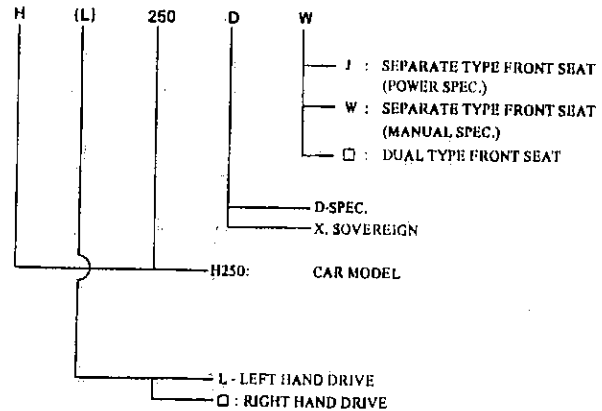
H (L) 250 D W

J : SEPARATE TYPE FRONT SEAT (POWER SPEC.)
W : SEPARATE TYPE FRONT SEAT (MANUAL SPEC.)
☐ : DUAL TYPE FRONT SEAT

D-SPEC.
X. SOVEREIGN

H250: CAR MODEL

L - LEFT HAND DRIVE
☐ : RIGHT HAND DRIVE